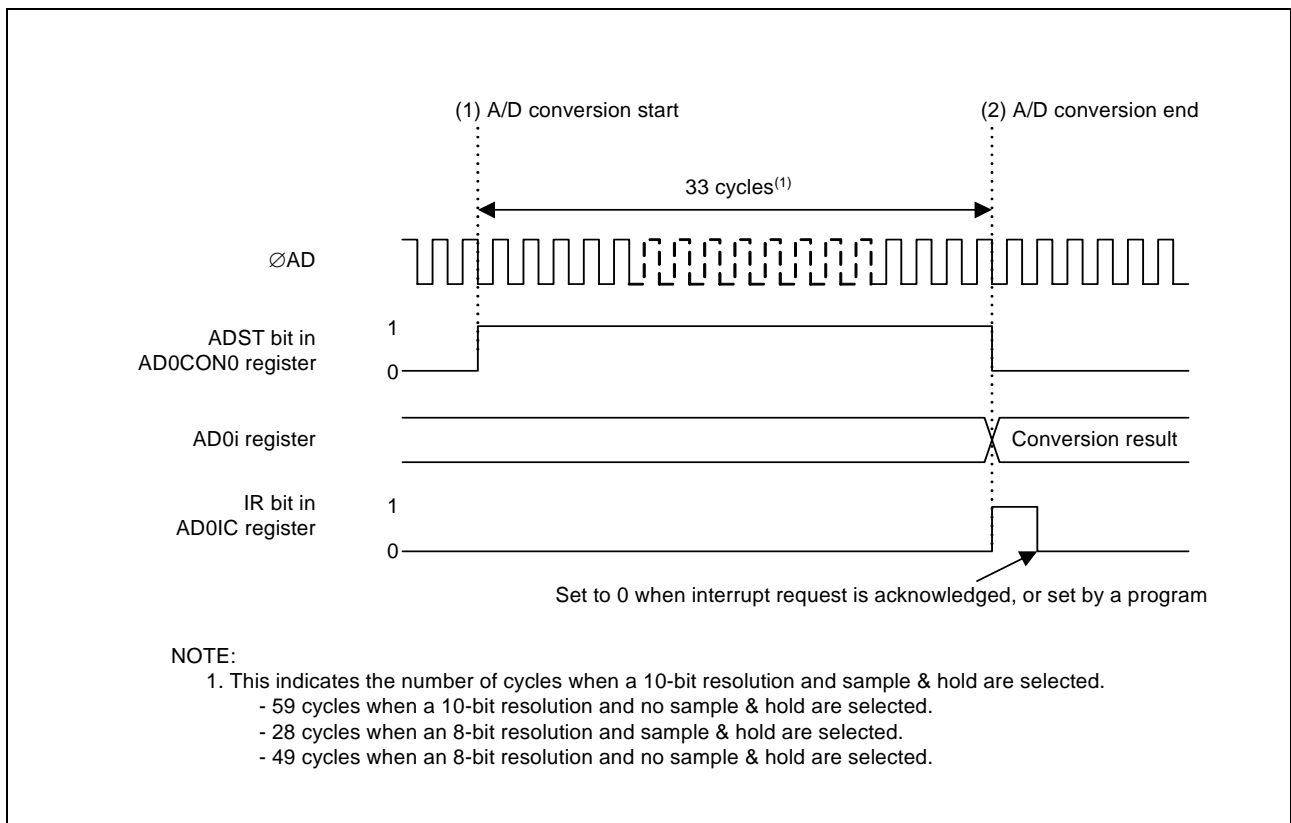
(1) A/D conversion start

(2) A/D conversion end

33 cycles$^{(1)}$

∅AD

ADST bit in AD0CON0 register

1

0

AD0i register

Conversion result

IR bit in AD0IC register

1

0

Set to 0 when interrupt request is acknowledged, or set by a program

NOTE:
1. This indicates the number of cycles when a 10-bit resolution and sample & hold are selected.
- 59 cycles when a 10-bit resolution and no sample & hold are selected.
- 28 cycles when an 8-bit resolution and sample & hold are selected.
- 49 cycles when an 8-bit resolution and no sample & hold are selected.